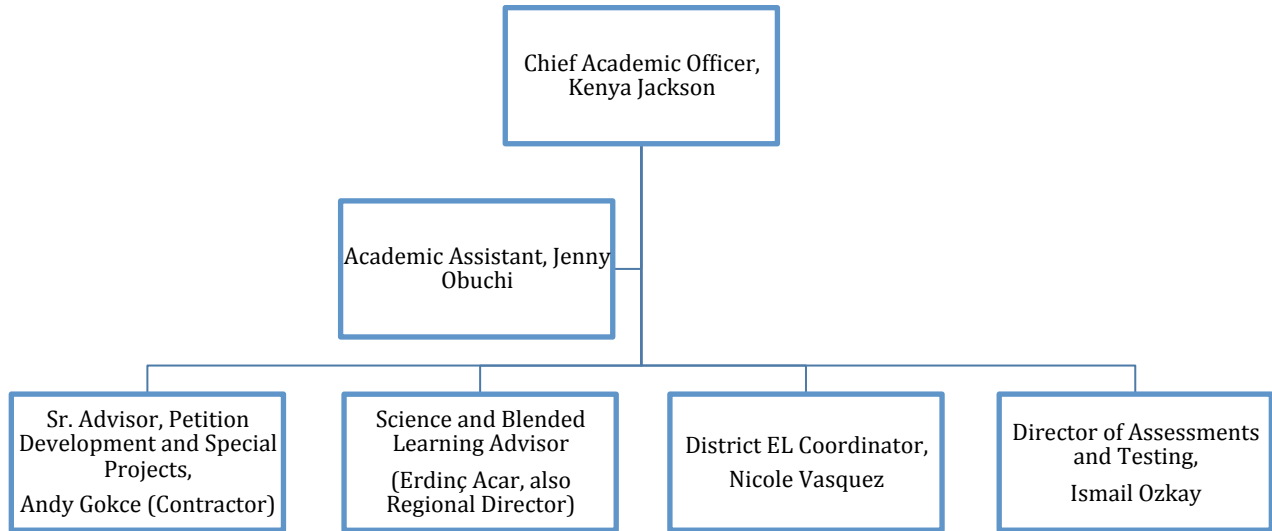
Chief Academic Officer, Kenya Jackson

Academic Assistant, Jenny Obuchi

Sr. Advisor, Petition Development and Special Projects,

Andy Gokce (Contractor)

Science and Blended Learning Advisor

(Erdinç Acar, also Regional Director)

District EL Coordinator,

Nicole Vasquez

Director of Assessments and Testing,

Ismail Ozkay